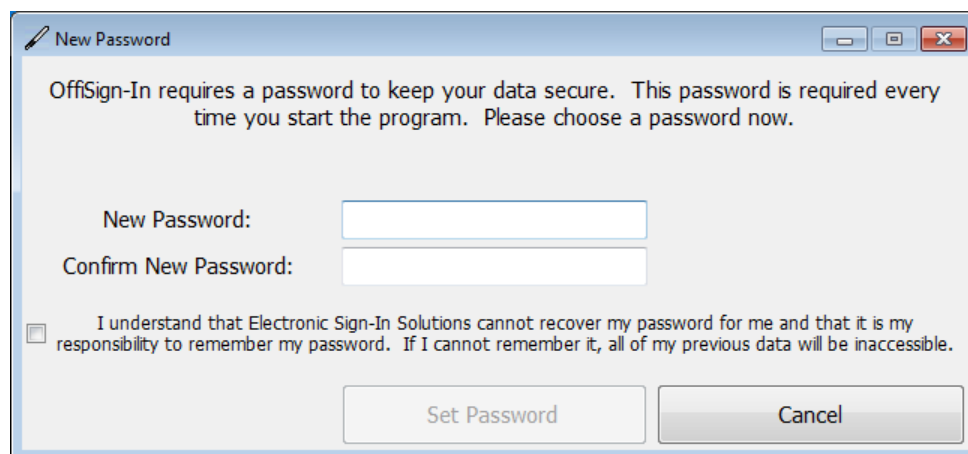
New Password

OffiSign-In requires a password to keep your data secure. This password is required every time you start the program. Please choose a password now.

New Password:

Confirm New Password:

I understand that Electronic Sign-In Solutions cannot recover my password for me and that it is my responsibility to remember my password. If I cannot remember it, all of my previous data will be inaccessible.

Set Password

Cancel